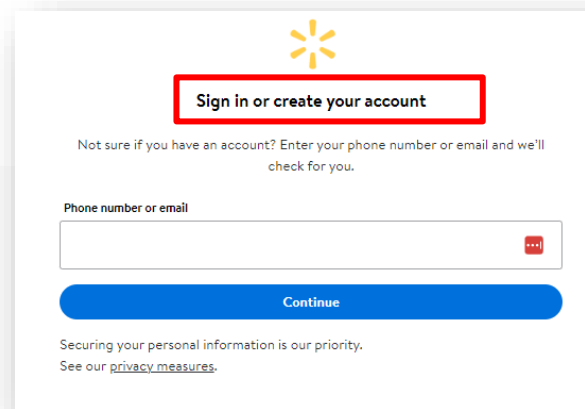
Sign in or create your account

Not sure if you have an account? Enter your phone number or email and we'll check for you.

Phone number or email

Continue

Securing your personal information is our priority.
See our privacy measures.